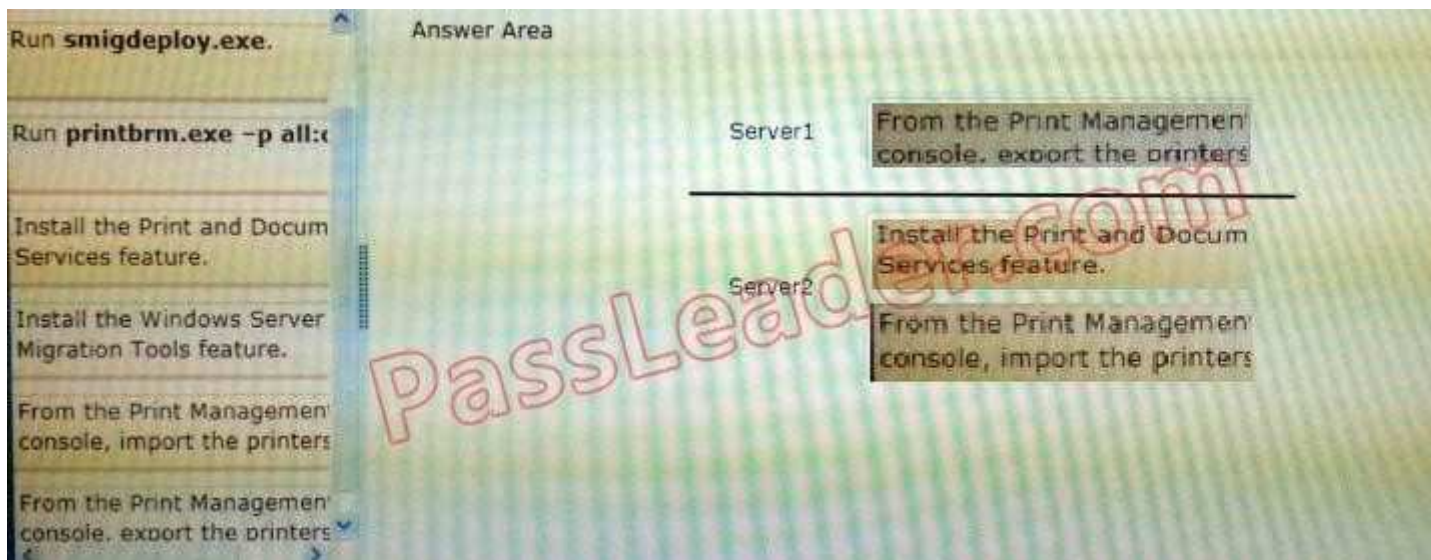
Run **smigdeploy.exe**.

Run **printbrm.exe –p all:**

Install the Print and Docum Services feature.

Install the Windows Server Migration Tools feature.

From the Print Managemen console, import the printers

From the Print Managemen console, export the printers

Answer Area

Server1

From the Print Managemen console, export the printers

Server2

Install the Print and Docum Services feature.

From the Print Managemen console, import the printers

PassLeader.com